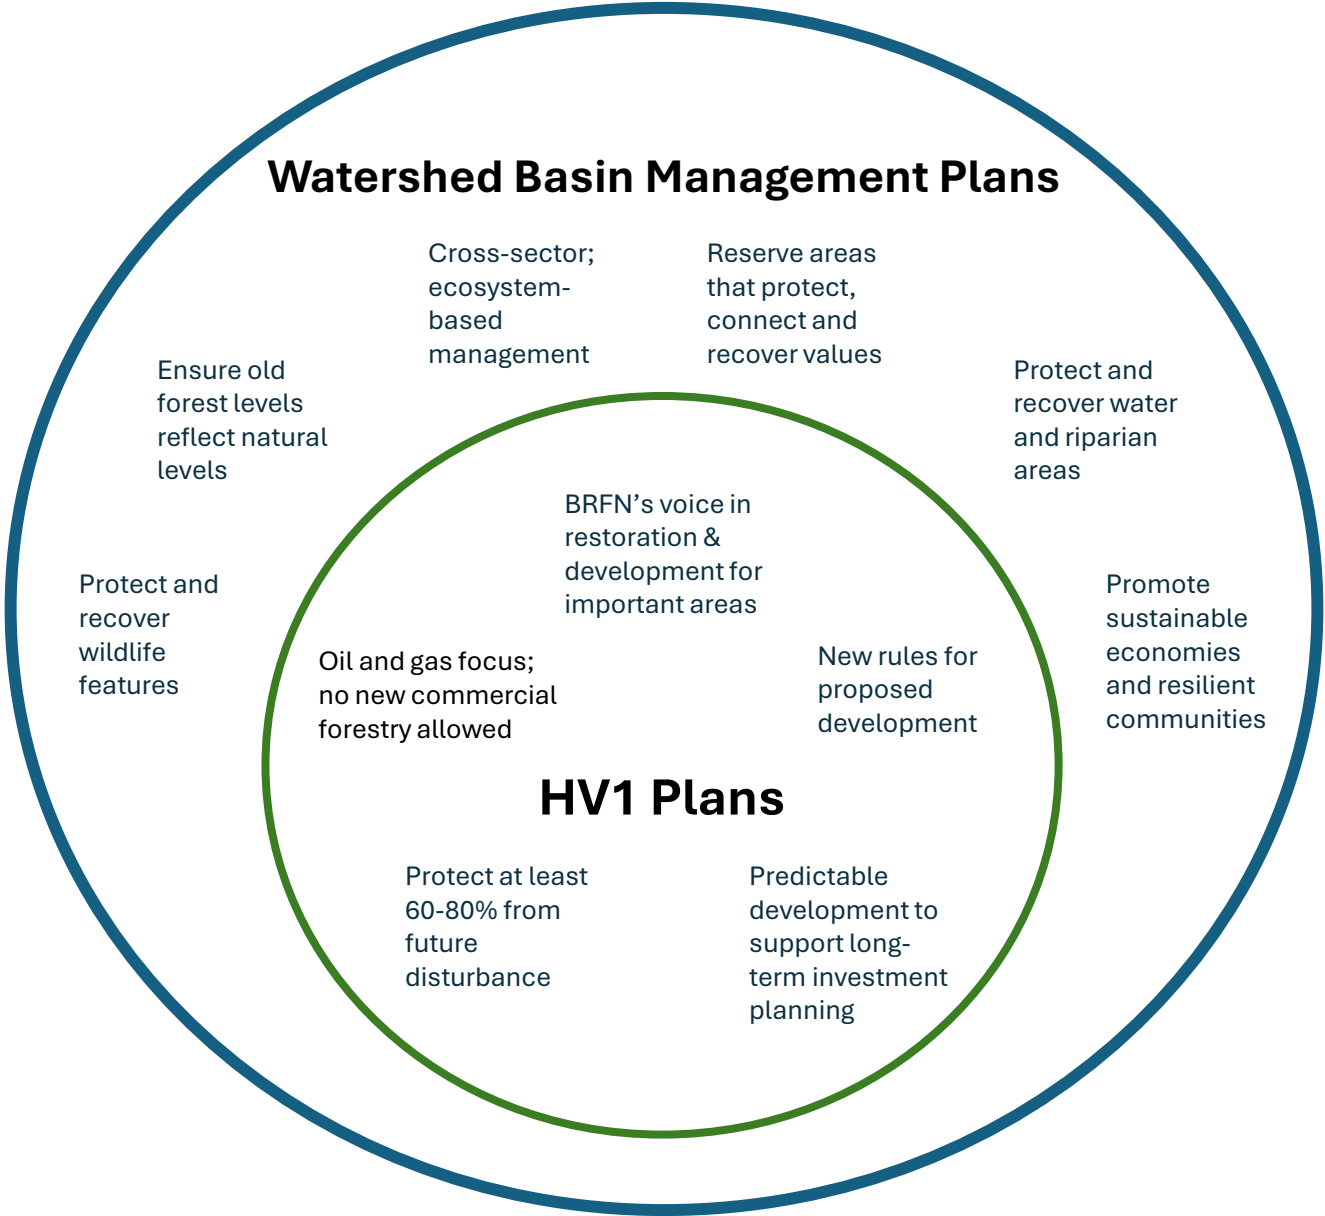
Watershed Basin Management Plans

Cross-sector; ecosystem-based management

Reserve areas that protect, connect and recover values

Ensure old forest levels reflect natural levels

Protect and recover water and riparian areas

Protect and recover wildlife features

Promote sustainable economies and resilient communities

BRFN's voice in restoration & development for important areas

Oil and gas focus; no new commercial forestry allowed

New rules for proposed development

HV1 Plans

Protect at least 60-80% from future disturbance

Predictable development to support long-term investment planning